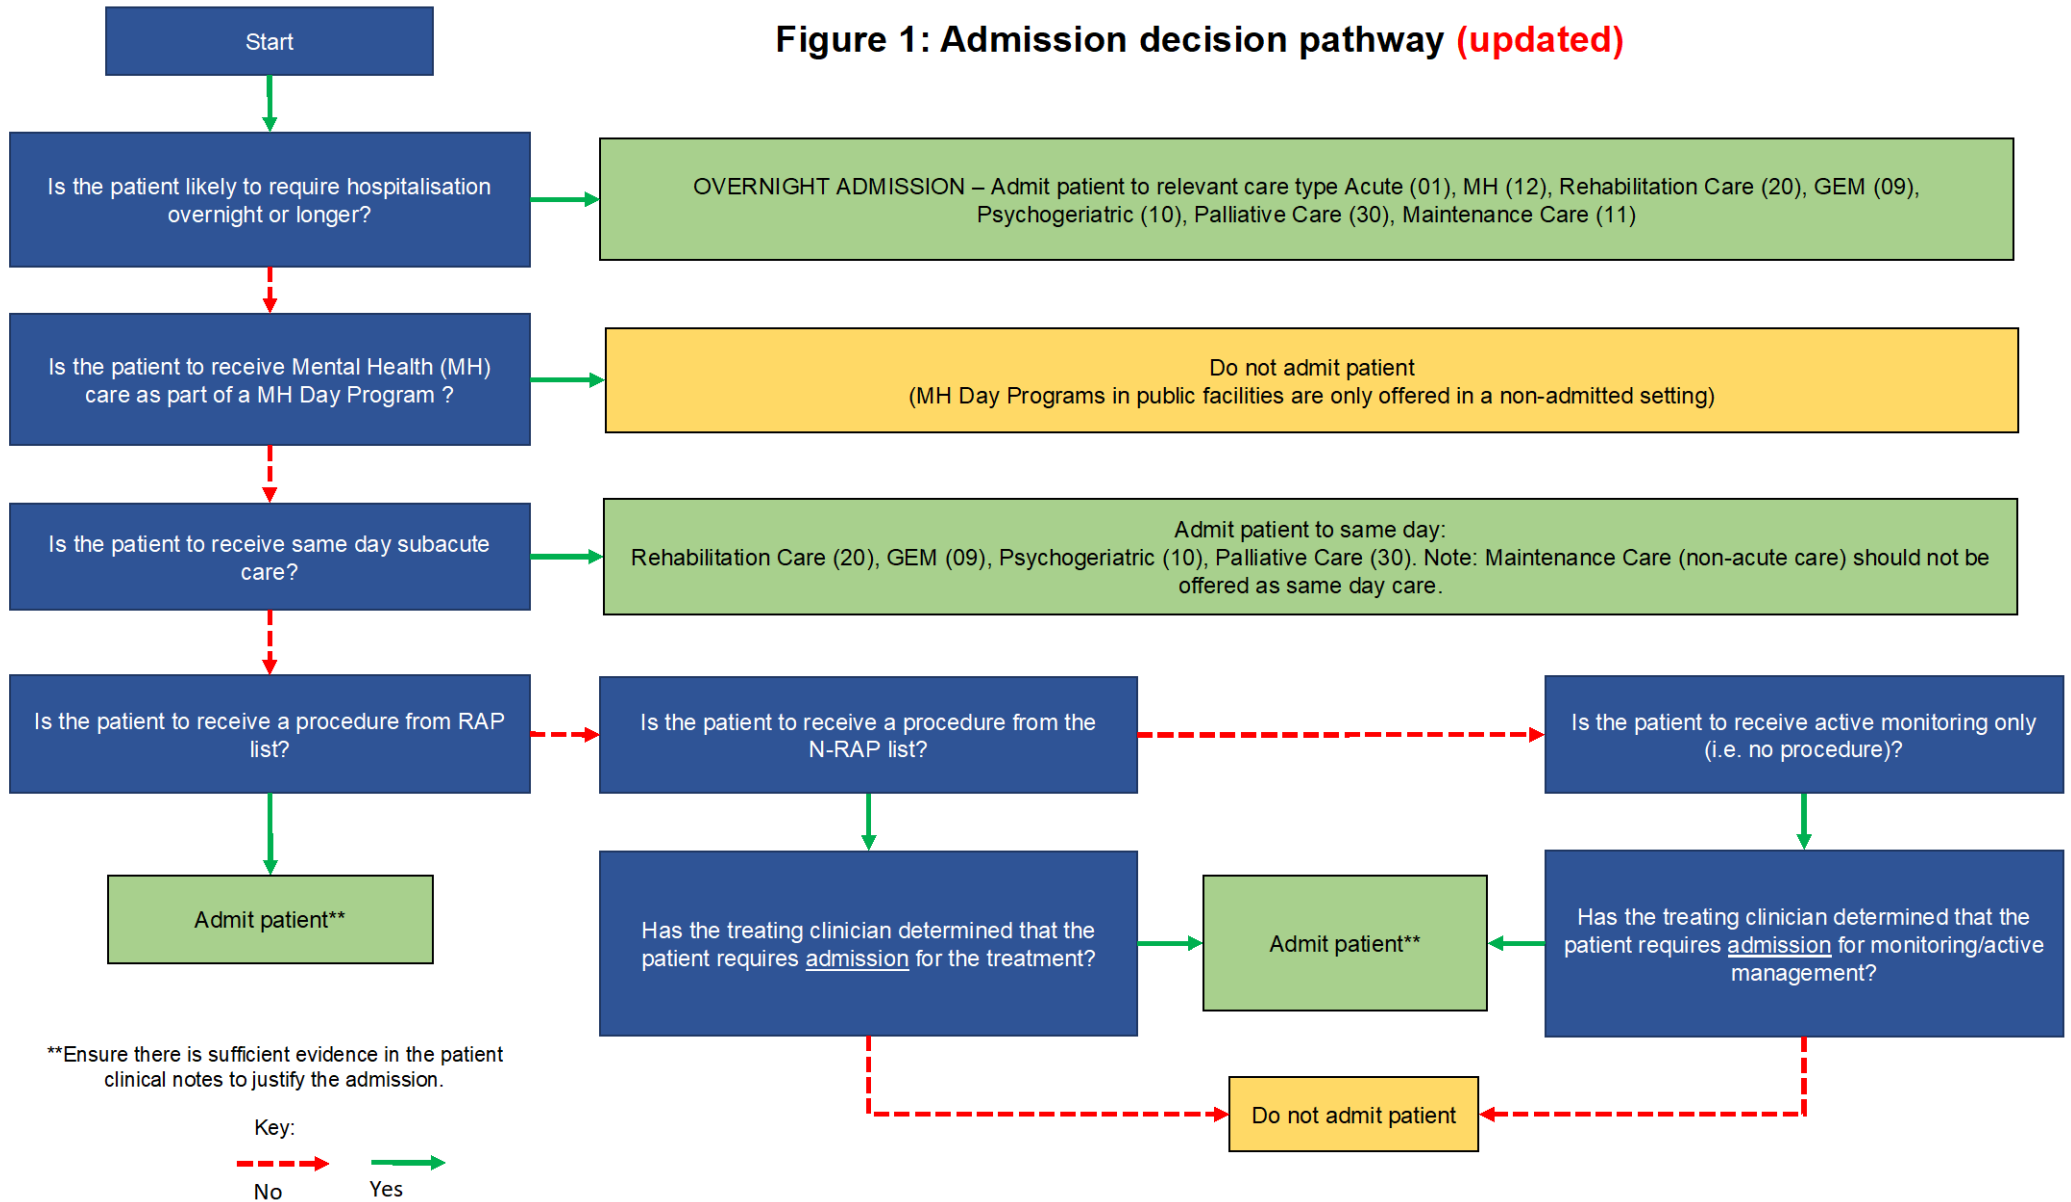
Figure 1: Admission decision pathway (updated)

Start

Is the patient likely to require hospitalisation overnight or longer?

OVERNIGHT ADMISSION – Admit patient to relevant care type Acute (01), MH (12), Rehabilitation Care (20), GEM (09), Psychogeriatric (10), Palliative Care (30), Maintenance Care (11)

Is the patient to receive Mental Health (MH) care as part of a MH Day Program ?

Do not admit patient
(MH Day Programs in public facilities are only offered in a non-admitted setting)

Is the patient to receive same day subacute care?

Admit patient to same day:
Rehabilitation Care (20), GEM (09), Psychogeriatric (10), Palliative Care (30). Note: Maintenance Care (non-acute care) should not be offered as same day care.

Is the patient to receive a procedure from RAP list?

Is the patient to receive a procedure from the N-RAP list?

Is the patient to receive active monitoring only (i.e. no procedure)?

Admit patient**

Has the treating clinician determined that the patient requires admission for the treatment?

Admit patient**

Has the treating clinician determined that the patient requires admission for monitoring/active management?

**Ensure there is sufficient evidence in the patient clinical notes to justify the admission.

Do not admit patient

Key:

No

Yes